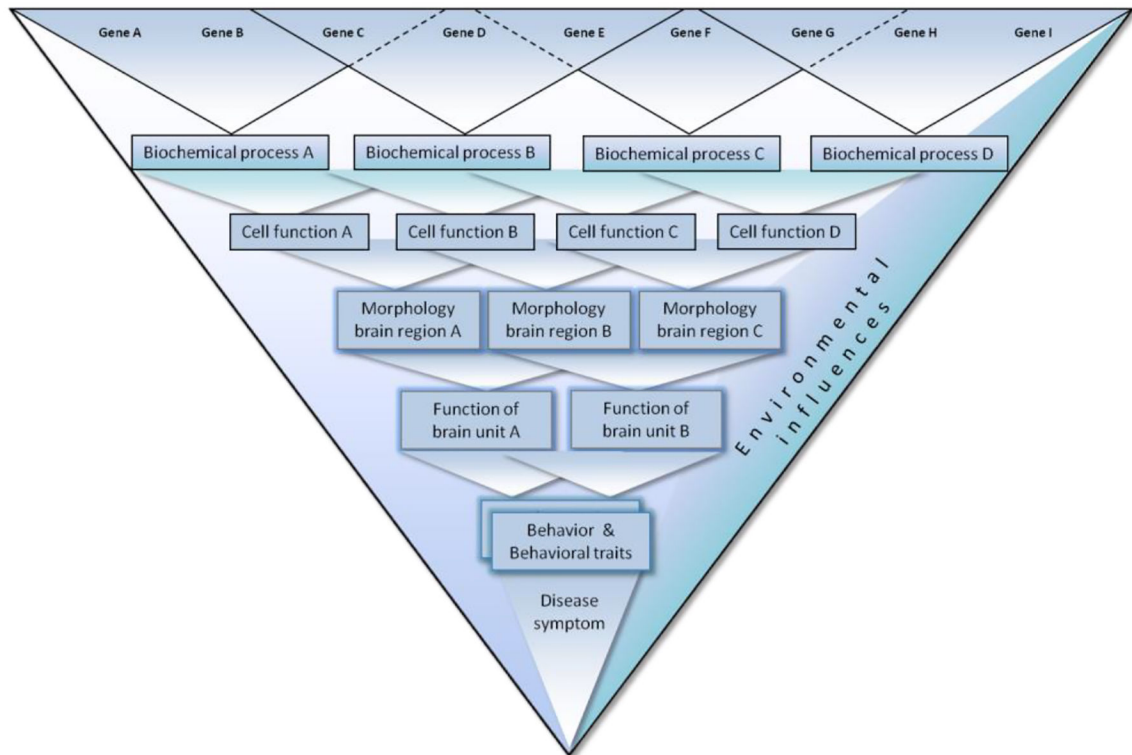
Gene A Gene B Gene C Gene D Gene E Gene F Gene G Gene H Gene I

Biochemical process A
Biochemical process B
Biochemical process C
Biochemical process D

Cell function A
Cell function B
Cell function C
Cell function D

Morphology brain region A
Morphology brain region B
Morphology brain region C

Function of brain unit A
Function of brain unit B

Behavior & Behavioral traits

Disease symptom

Environmental influences